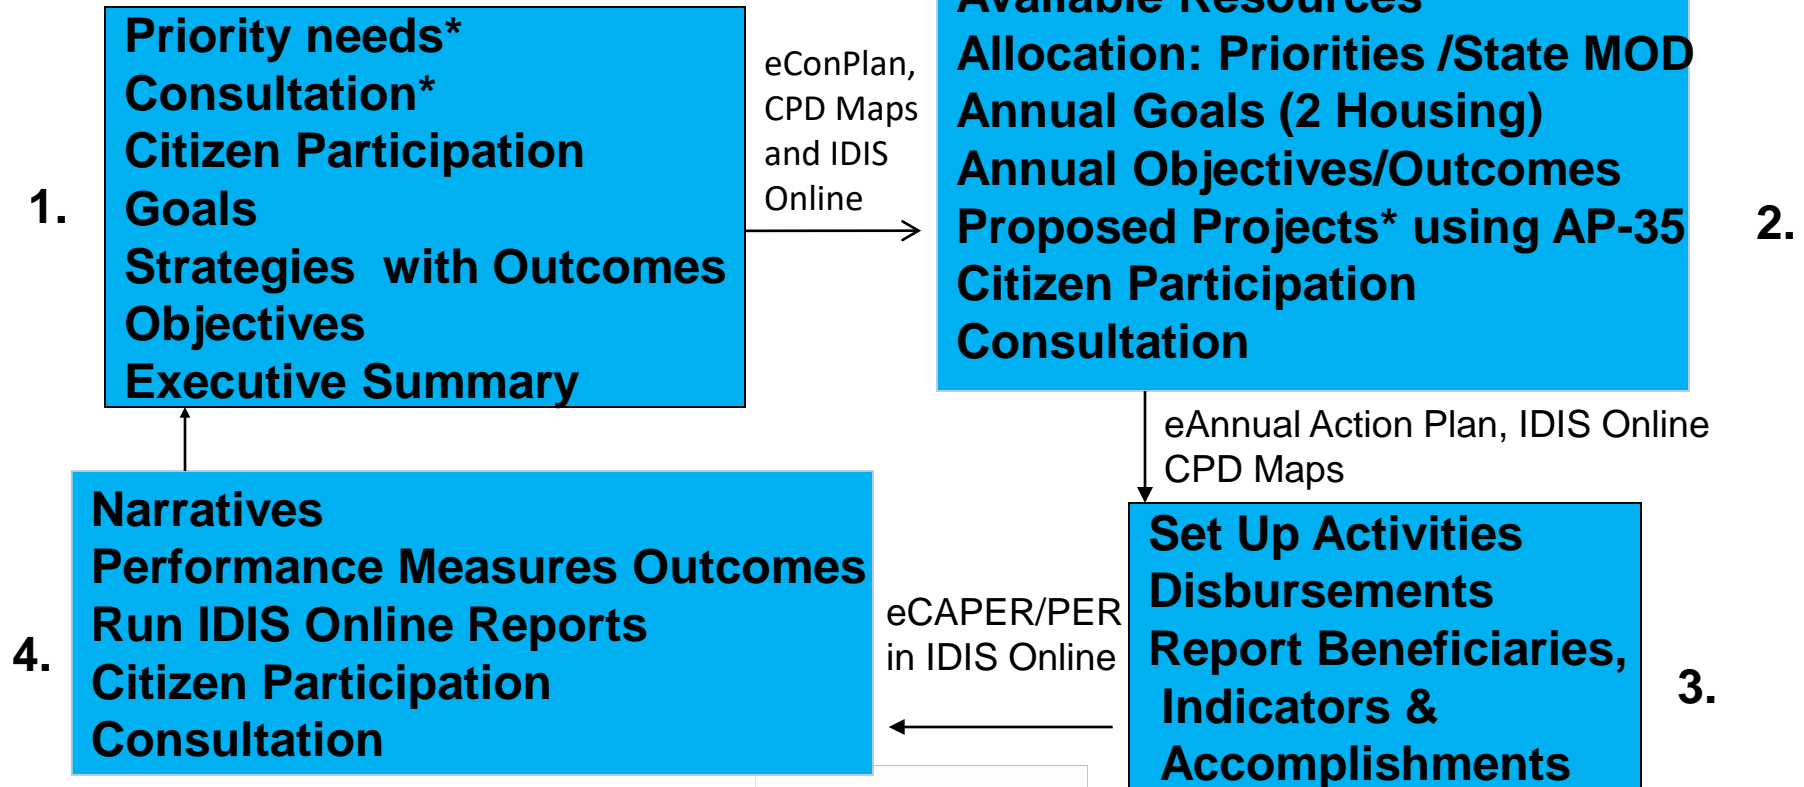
1.

Priority needs*
Consultation*
Citizen Participation
Goals
Strategies with Outcomes
Objectives
Executive Summary

eConPlan, CPD Maps and IDIS Online

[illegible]
Allocation: Priorities /State MOD
Annual Goals (2 Housing)
Annual Objectives/Outcomes
Proposed Projects* using AP-35
Citizen Participation
Consultation

2.

eAnnual Action Plan, IDIS Online CPD Maps

Set Up Activities
Disbursements
Report Beneficiaries,
Indicators &
Accomplishments

3.

eCAPER/PER in IDIS Online

4.

Narratives
Performance Measures Outcomes
Run IDIS Online Reports
Citizen Participation
Consultation